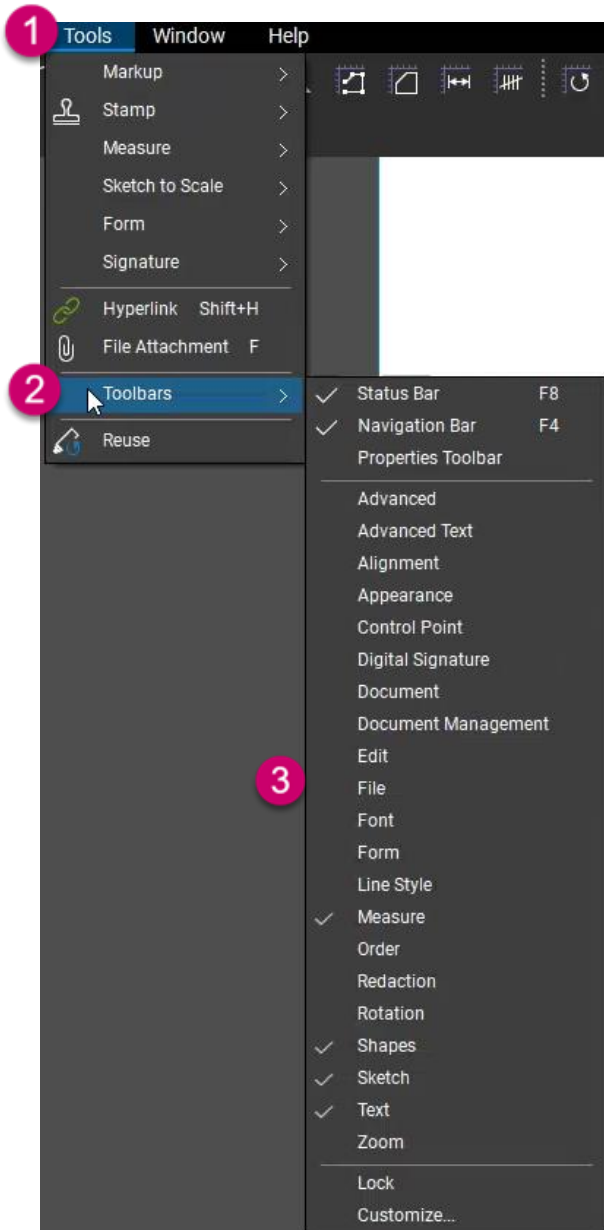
1 Tools Window Help

Markup >
Stamp >
Measure >
Sketch to Scale >
Form >
Signature >
Hyperlink Shift+H
File Attachment F
2 Toolbars >
Reuse

✓ Status Bar F8
✓ Navigation Bar F4
Properties Toolbar
Advanced
Advanced Text
Alignment
Appearance
Control Point
Digital Signature
Document
Document Management
Edit
3 File
Font
Form
Line Style
✓ Measure
Order
Redaction
Rotation
✓ Shapes
✓ Sketch
✓ Text
Zoom
Lock
Customize...